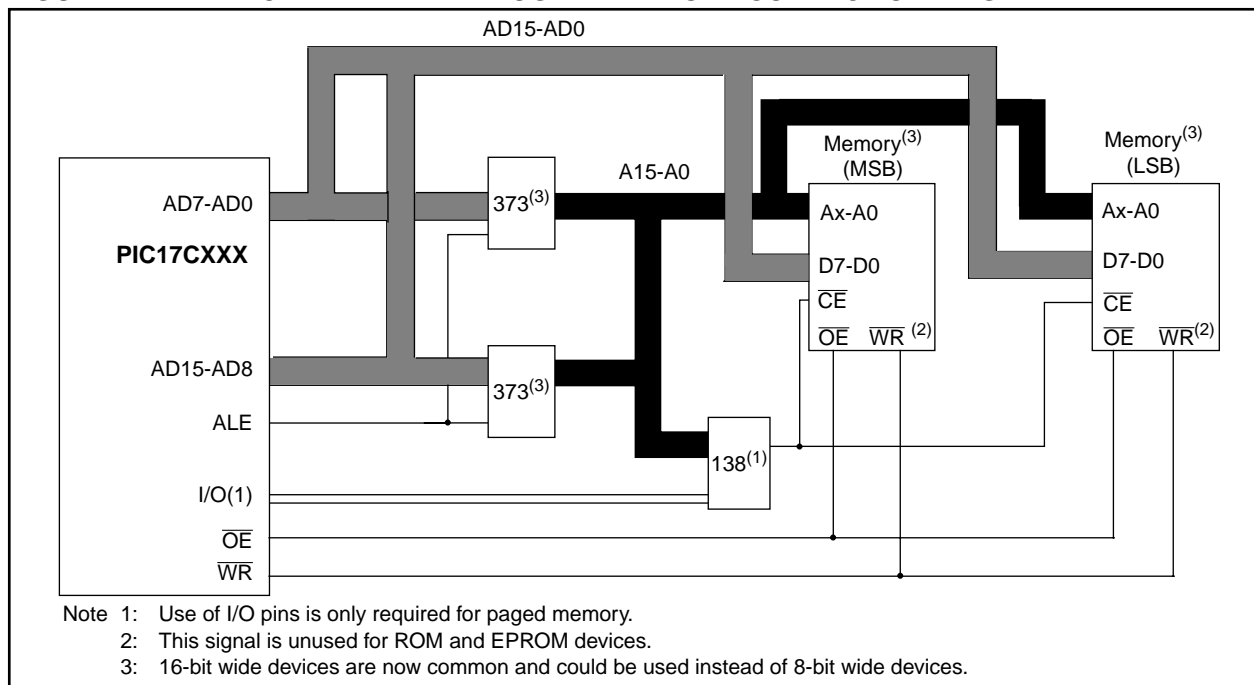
AD15-AD0

Memory$^{(3)}$
(MSB)

Memory$^{(3)}$
(LSB)

A15-A0

AD7-AD0

PIC17CXXX

373$^{(3)}$

Ax-A0

D7-D0

$\overline{CE}$

$\overline{OE}$ $\overline{WR}^{(2)}$

Ax-A0

D7-D0

$\overline{CE}$

$\overline{OE}$ $\overline{WR}^{(2)}$

AD15-AD8

373$^{(3)}$

ALE

138$^{(1)}$

I/O(1)

$\overline{OE}$

$\overline{WR}$

Note 1: Use of I/O pins is only required for paged memory.
2: This signal is unused for ROM and EPROM devices.
3: 16-bit wide devices are now common and could be used instead of 8-bit wide devices.